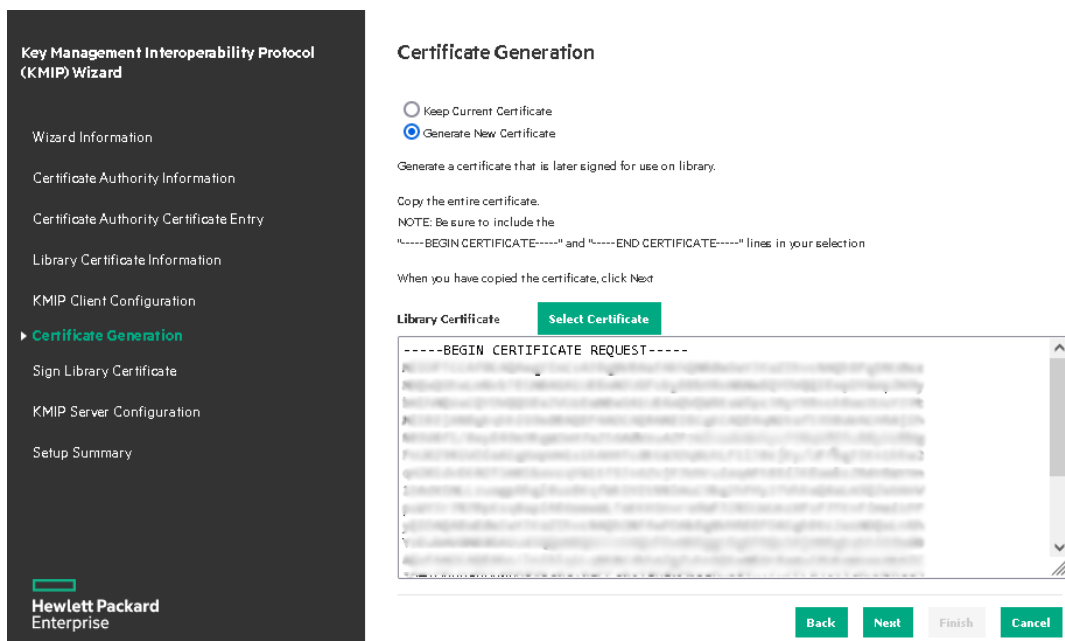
Key Management Interoperability Protocol (KMIP) Wizard

Wizard Information

Certificate Authority Information

Certificate Authority Certificate Entry

Library Certificate Information

KMIP Client Configuration

Certificate Generation

Sign Library Certificate

KMIP Server Configuration

Setup Summary

Hewlett Packard Enterprise

Certificate Generation

Keep Current Certificate

Generate New Certificate

Generate a certificate that is later signed for use on library.

Copy the entire certificate.
NOTE: Be sure to include the
"-----BEGIN CERTIFICATE-----" and "-----END CERTIFICATE-----" lines in your selection

When you have copied the certificate, click Next

Library Certificate

Select Certificate

-----BEGIN CERTIFICATE REQUEST-----
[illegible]

Back

Next

Finish

Cancel